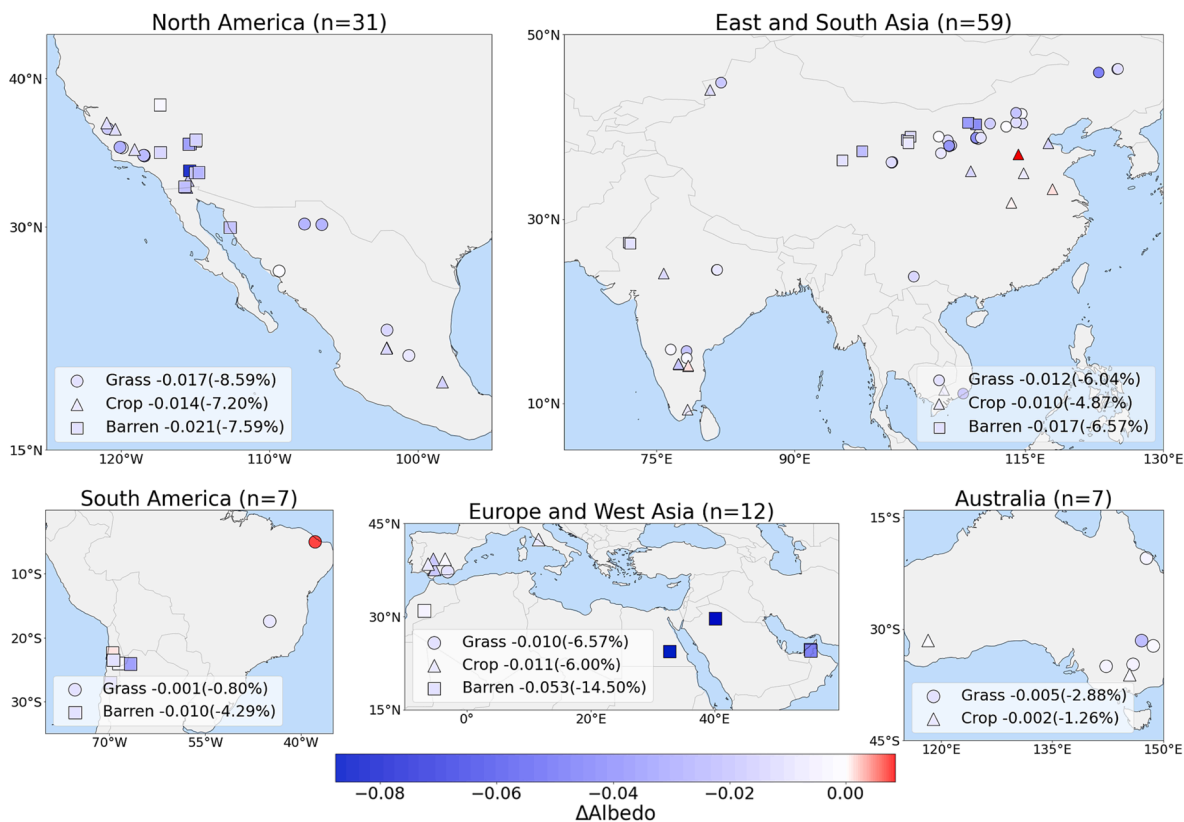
North America (n=31)

40°N
30°N
15°N
120°W 110°W 100°W

Grass -0.017(-8.59%)
Crop -0.014(-7.20%)
Barren -0.021(-7.59%)

East and South Asia (n=59)

50°N
30°N
10°N
75°E 90°E 115°E 130°E

Grass -0.012(-6.04%)
Crop -0.010(-4.87%)
Barren -0.017(-6.57%)

South America (n=7)

10°S
20°S
30°S
70°W 55°W 40°W

Grass -0.001(-0.80%)
Barren -0.010(-4.29%)

Europe and West Asia (n=12)

45°N
30°N
15°N
0° 20°E 40°E

Grass -0.010(-6.57%)
Crop -0.011(-6.00%)
Barren -0.053(-14.50%)

Australia (n=7)

15°S
30°S
45°S
120°E 135°E 150°E

Grass -0.005(-2.88%)
Crop -0.002(-1.26%)

−0.08 −0.06 −0.04 −0.02 0.00
ΔAlbedo